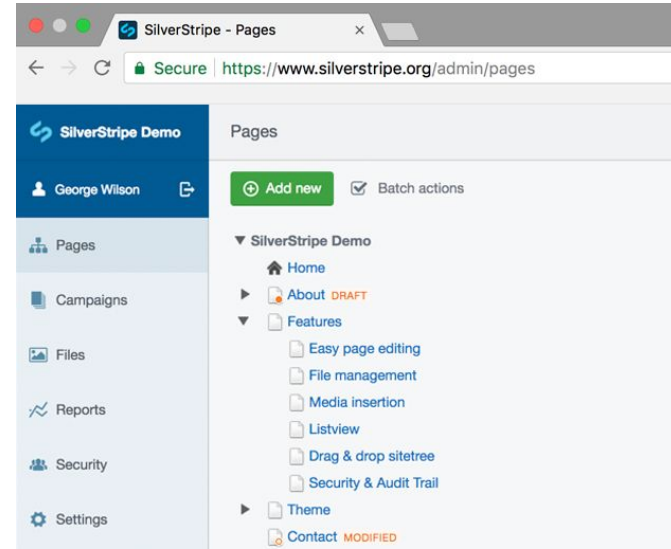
SilverStripe - Pages ×

Secure https://www.silverstripe.org/admin/pages

SilverStripe Demo

George Wilson

Pages

Campaigns

Files

Reports

Security

Settings

Pages

Add new

Batch actions

SilverStripe Demo

Home

About DRAFT

Features

Easy page editing

File management

Media insertion

Listview

Drag & drop sitetree

Security & Audit Trail

Theme

Contact MODIFIED